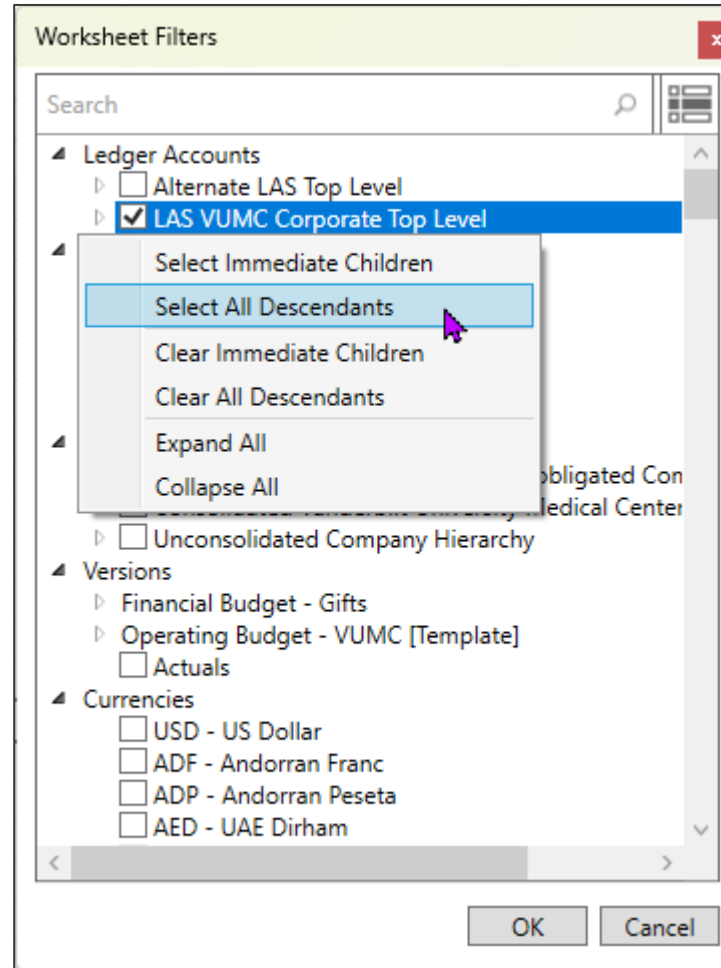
Worksheet Filters

x

Search

Ledger Accounts
Alternate LAS Top Level
LAS VUMC Corporate Top Level

Select Immediate Children
Select All Descendants
Clear Immediate Children
Clear All Descendants
Expand All
Collapse All

obligated Con
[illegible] Medical Center
Unconsolidated Company Hierarchy
Versions
Financial Budget - Gifts
Operating Budget - VUMC [Template]
Actuals
Currencies
USD - US Dollar
ADF - Andorran Franc
ADP - Andorran Peseta
AED - UAE Dirham

OK
Cancel